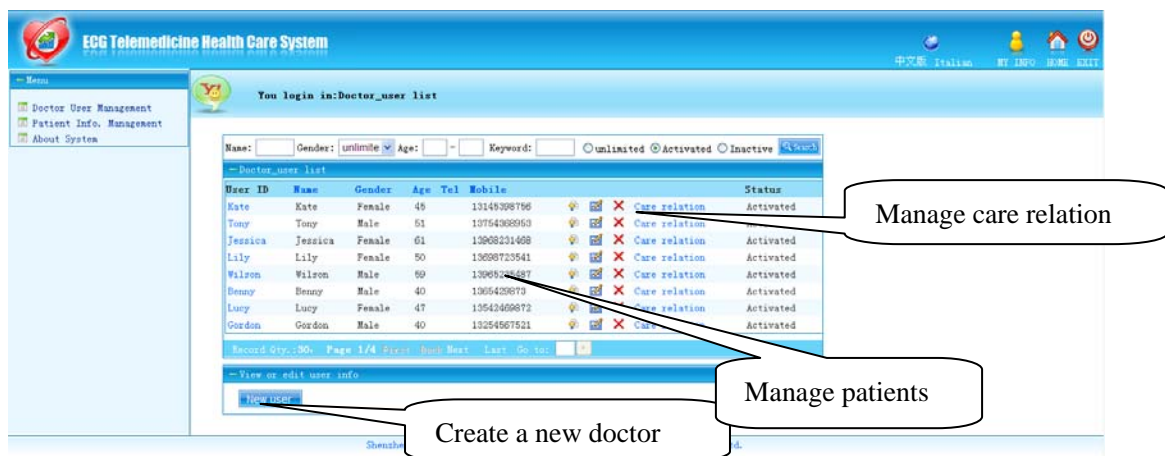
ECG Telemedicine Health Care System

中文版 Italian MY INFO HOME EXIT

Menu

Doctor User Management
Patient Info. Management
About System

You login in:Doctor_user list

Name: Gender: unlimite Age: - Keyword: unlimited Activated Inactive Search

Doctor_user list

| User ID | Name | Gender | Age | Tel | Mobile | | Status |
|---|---|---|---|---|---|---|---|
| Kate | Kate | Female | 45 | | 13145398756 | Care relation | Activated |
| Tony | Tony | Male | 51 | | 13754368953 | Care relation | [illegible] |
| Jessica | Jessica | Female | 61 | | 13968231468 | Care relation | Activated |
| Lily | Lily | Female | 50 | | 13698723541 | Care relation | Activated |
| Wilson | Wilson | Male | 59 | | 13965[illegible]487 | Care relation | Activated |
| Benny | Benny | Male | 40 | | 1365429873 | Care relation | Activated |
| Lucy | Lucy | Female | 47 | | 13542469872 | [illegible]re relation | Activated |
| Gordon | Gordon | Male | 40 | | 13254567521 | Car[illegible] | Activated |

Record Qty.:30, Page 1/4 First Back Next Last Go to:

View or edit user info

New user

Manage care relation

Manage patients

Create a new doctor

Shenzhe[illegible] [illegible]d.